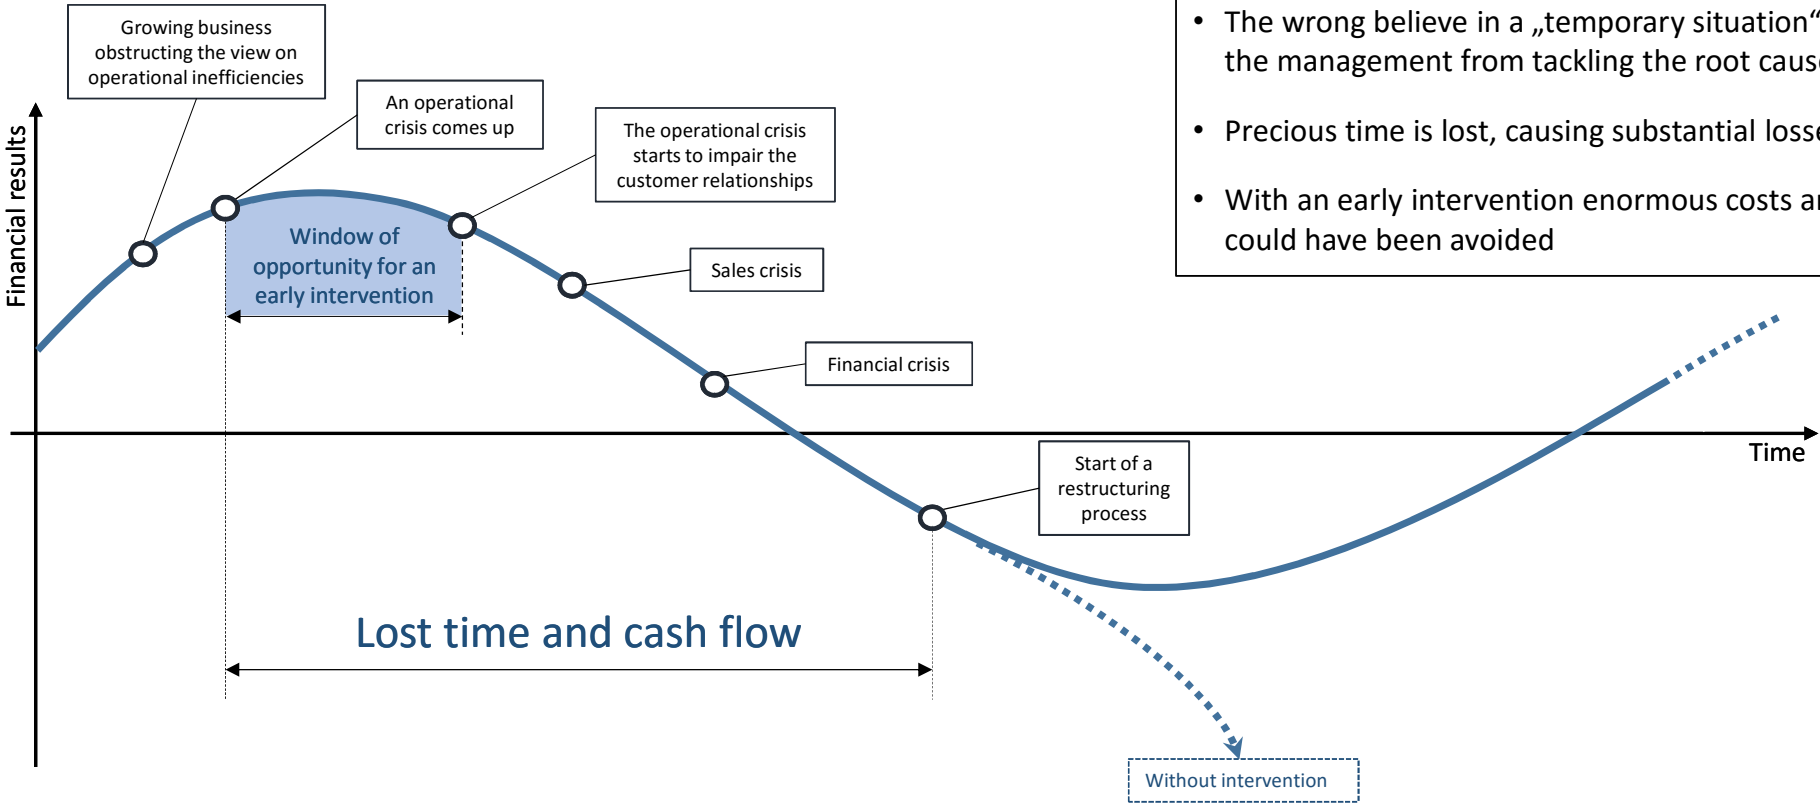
Growing business obstructing the view on operational inefficiencies

An operational crisis comes up

The operational crisis starts to impair the customer relationships

• The wrong believe in a „temporary situation“ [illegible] the management from tackling the root caus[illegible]

• Precious time is lost, causing substantial loss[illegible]

• With an early intervention enormous costs a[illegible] could have been avoided

Financial results

Window of opportunity for an early intervention

Sales crisis

Financial crisis

Time

Start of a restructuring process

Lost time and cash flow

Without intervention